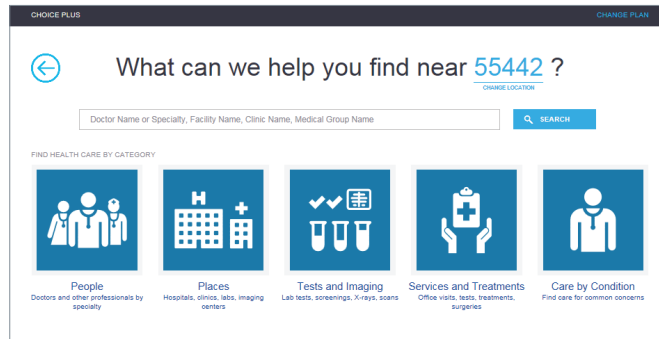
CHOICE PLUS

CHANGE PLAN

What can we help you find near 55442 ?

CHANGE LOCATION

Doctor Name or Specialty, Facility Name, Clinic Name, Medical Group Name

SEARCH

FIND HEALTH CARE BY CATEGORY

People
Doctors and other professionals by specialty

Places
Hospitals, clinics, labs, imaging centers

Tests and Imaging
Lab tests, screenings, X-rays, scans

Services and Treatments
Office visits, tests, treatments, surgeries

Care by Condition
Find care for common concerns